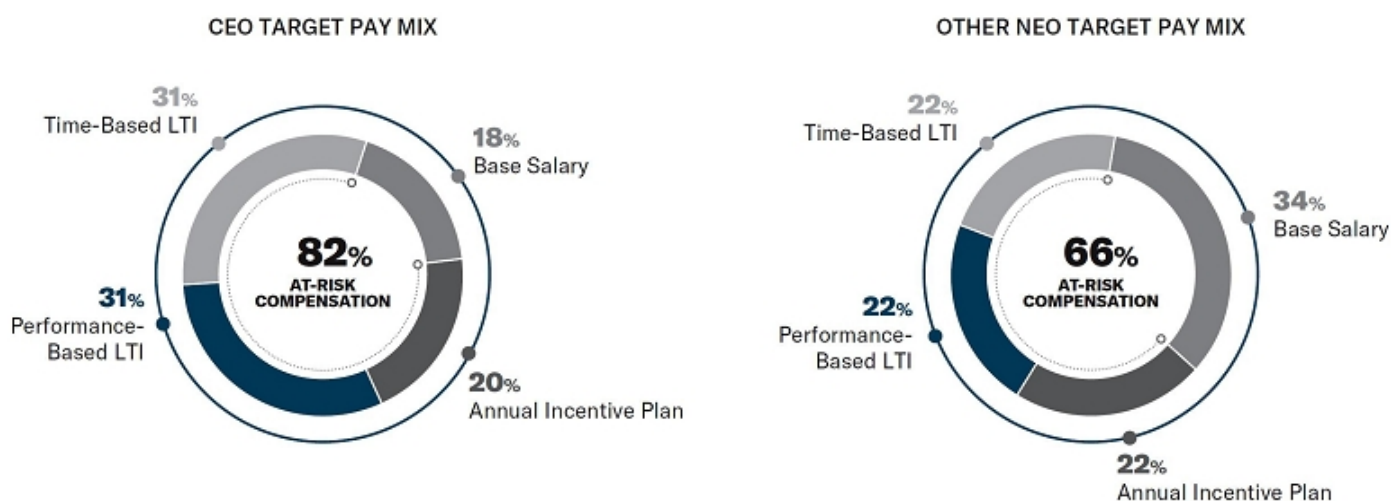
CEO TARGET PAY MIX

31%
Time-Based LTI

18%
Base Salary

82%
AT-RISK COMPENSATION

31%
Performance-Based LTI

20%
Annual Incentive Plan

OTHER NEO TARGET PAY MIX

22%
Time-Based LTI

34%
Base Salary

66%
AT-RISK COMPENSATION

22%
Performance-Based LTI

22%
Annual Incentive Plan